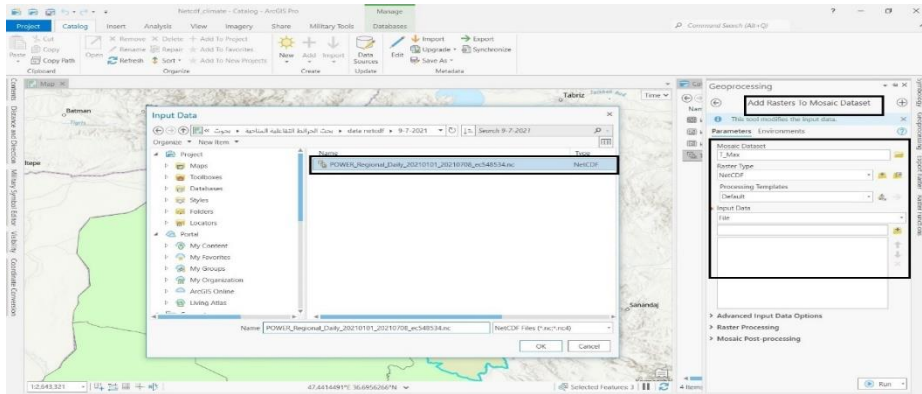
Netcdf_climate - Catalog - ArcGIS Pro

Manage

Project Catalog Insert Analysis View Imagery Share Military Tools Databases

Command Search (Alt+Q)

Cut
Copy
Paste
Copy Path
Clipboard

Open
Remove
Delete
Add To Project
Rename
Repair
Add To Favorites
Refresh
Sort
Add to New Projects
Organize

New
Add
Import
Create

Data Sources
Update

Edit
Import
Export
Upgrade
Synchronize
Save As
Metadata

Map

Batman
Tabriz
Time

Input Data

بحث الخرائط التفاعلية المناخية • data netcdf • 9-7-2021
Search 9-7-2021

Organize • New item •

Project
Maps
Toolboxes
Databases
Styles
Folders
Locators
Portal
My Content
My Favorites
My Groups
My Organization
ArcGIS Online
Living Atlas

Name
Type
POWER_Regional_Daily_20210101_20210708_ec548534.nc
NetCDF

Name POWER_Regional_Daily_20210101_20210708_ec548534.nc
NetCDF Files (*.nc;*.nc4)
OK
Cancel

Sanandaj

Geoprocessing

Add Rasters To Mosaic Dataset

This tool modifies the input data.

Parameters Environments

Mosaic Dataset
T_Max
Raster Type
NetCDF
Processing Templates
Default
Input Data
File

Advanced Input Data Options
Raster Processing
Mosaic Post-processing

Run

1:2,543,321
47.4414491°E 36.6956266°N
Selected Features: 3
4 Items